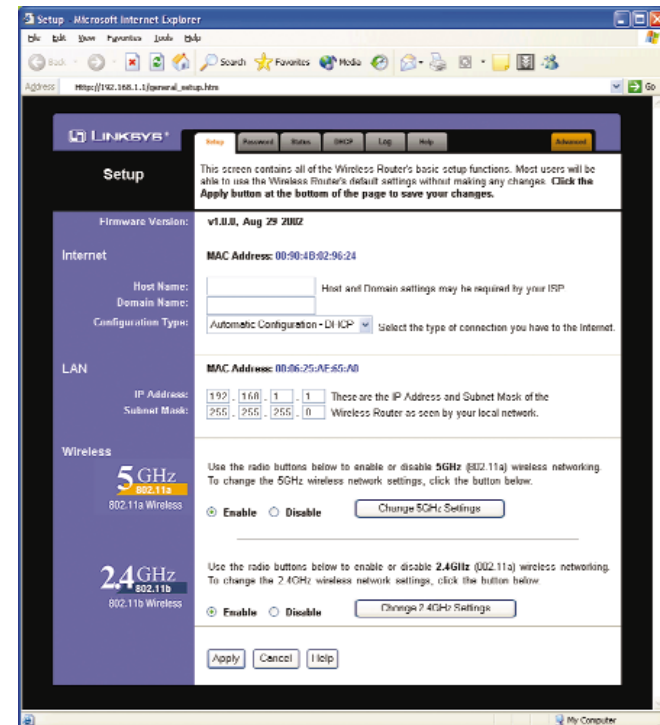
Setup - Microsoft Internet Explorer

File Edit View Favorites Tools Help

Back Search Favorites Media

Address http://192.168.1.1/general_setup.htm Go

LINKSYS®

Setup Password Status DHCP Log Help Advanced

Setup

This screen contains all of the Wireless Router's basic setup functions. Most users will be able to use the Wireless Router's default settings without making any changes. Click the Apply button at the bottom of the page to save your changes.

Firmware Version: v1.0.0, Aug 29 2002

Internet

MAC Address: 00:90:4B:02:96:24

Host Name:
Domain Name:
Host and Domain settings may be required by your ISP

Configuration Type: Automatic Configuration - DHCP Select the type of connection you have to the Internet.

LAN

MAC Address: 00:06:25:AE:65:A0

IP Address: 192 . 168 . 1 . 1
Subnet Mask: 255 . 255 . 255 . 0
These are the IP Address and Subnet Mask of the Wireless Router as seen by your local network.

Wireless

5GHz 802.11a
802.11a Wireless

Use the radio buttons below to enable or disable 5GHz (802.11a) wireless networking. To change the 5GHz wireless network settings, click the button below.

Enable Disable Change 5GHz Settings

2.4GHz 802.11b
802.11b Wireless

Use the radio buttons below to enable or disable 2.4GHz (802.11a) wireless networking. To change the 2.4GHz wireless network settings, click the button below.

Enable Disable Change 2.4GHz Settings

Apply Cancel Help

My Computer